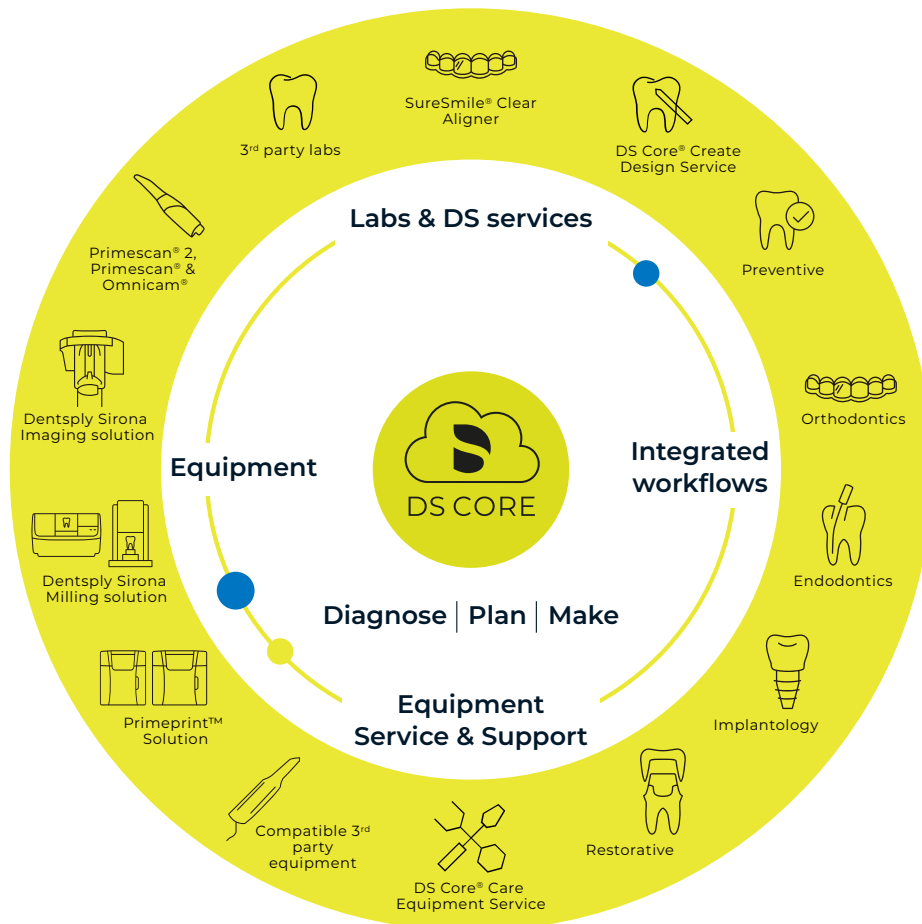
SureSmile® Clear Aligner

3rd party labs

DS Core® Create Design Service

Labs & DS services

Preventive

Primescan® 2, Primescan® & Omnicam®

Dentsply Sirona Imaging solution

Orthodontics

Equipment

DS CORE

Integrated workflows

Dentsply Sirona Milling solution

Endodontics

Diagnose | Plan | Make

Primeprint™ Solution

Implantology

Equipment Service & Support

Compatible 3rd party equipment

Restorative

DS Core® Care Equipment Service